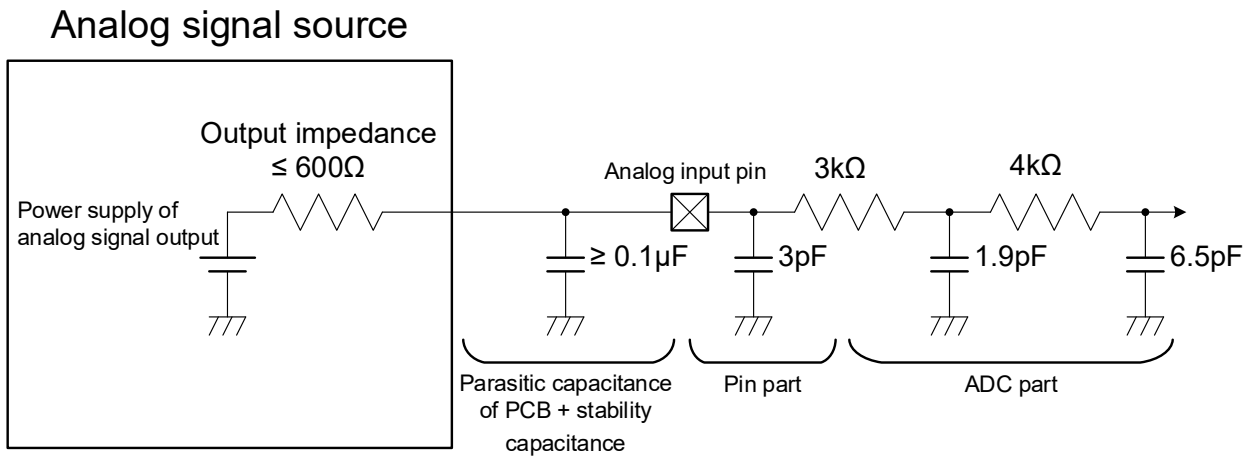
Analog signal source

Output impedance
$\leq 600\Omega$

Power supply of analog signal output

Analog input pin

$3k\Omega$

$4k\Omega$

$\geq 0.1\mu F$

3pF

1.9pF

6.5pF

Parasitic capacitance of PCB + stability capacitance

Pin part

ADC part